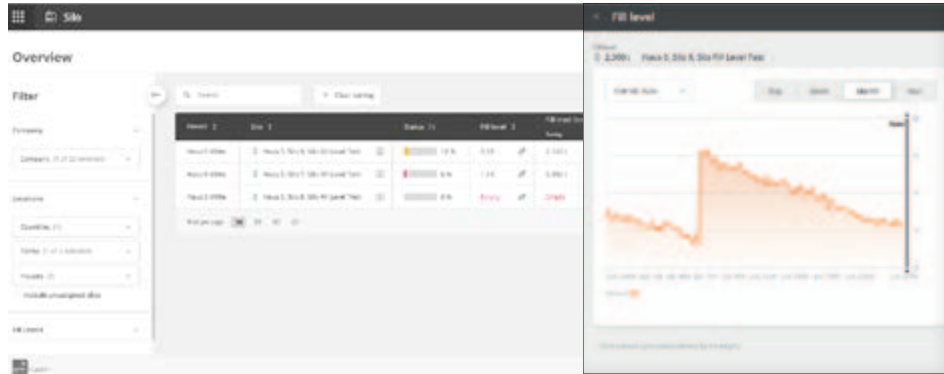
Silo

Overview

Filter

Company

Locations

Fill levels

Search

Clear sorting

House 5, Silo 8, Silo Fill Level Test

Fill level

2,500 t House 5, Silo 8, Silo Fill Level Test

Day

Week

Month

Year

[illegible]